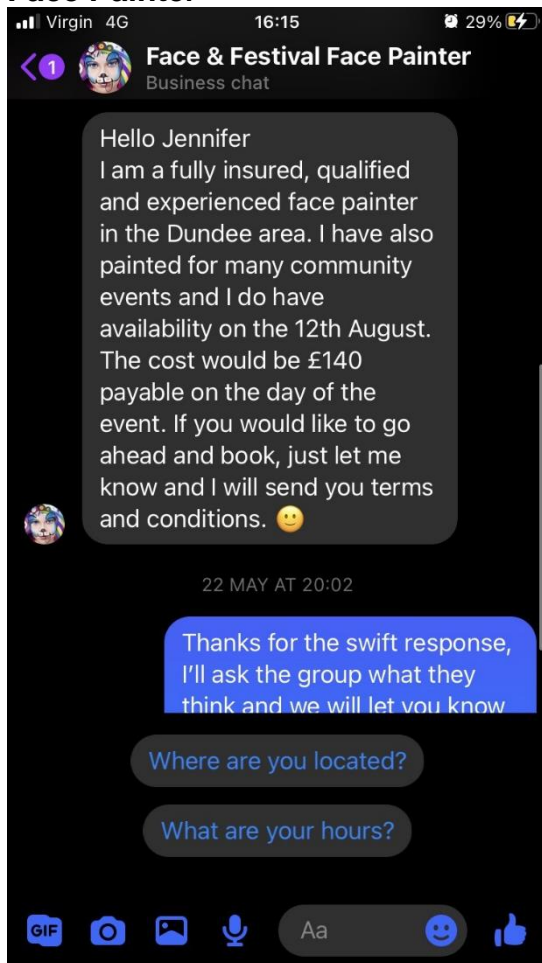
Virgin 4G 16:15 29%

1 Face & Festival Face Painter
Business chat

Hello Jennifer
I am a fully insured, qualified and experienced face painter in the Dundee area. I have also painted for many community events and I do have availability on the 12th August. The cost would be £140 payable on the day of the event. If you would like to go ahead and book, just let me know and I will send you terms and conditions. 🙂

22 MAY AT 20:02

Thanks for the swift response, I'll ask the group what they think and we will let you know

Where are you located?

What are your hours?

GIF

Aa